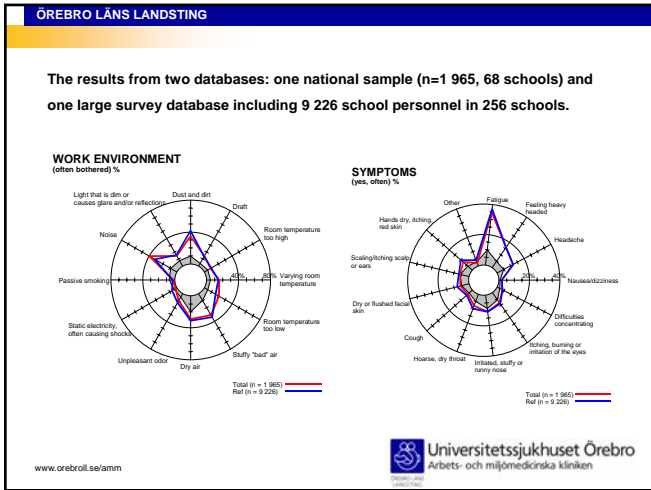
ÖREBRO LÄNS LANDSTING

The results from two databases: one national sample (n=1 965, 68 schools) and one large survey database including 9 226 school personnel in 256 schools.

WORK ENVIRONMENT
(often bothered) %

Dust and dirt
Draft
Room temperature too high
Varying room temperature
Room temperature too low
Stuffy "bad" air
Dry air
Unpleasant odor
Static electricity, often causing shocks
Passive smoking
Noise
Light that is dim or causes glare and/or reflections
40%
80%

Total (n = 1 965)
Ref (n = 9 226)

SYMPTOMS
(yes, often) %

Fatigue
Feeling heavy headed
Headache
Nausea/dizziness
Difficulties concentrating
Itching, burning or irritation of the eyes
Irritated, stuffy or runny nose
Hoarse, dry throat
Cough
Dry or flushed facial skin
Scaling/itching scalp or ears
Hands dry, itching, red skin
Other
20%
40%

Total (n = 1 965)
Ref (n = 9 226)

Universitetssjukhuset Örebro
Arbets- och miljömedicinska kliniken
ÖREBRO LÄNS LANDSTING

www.orebroll.se/amm